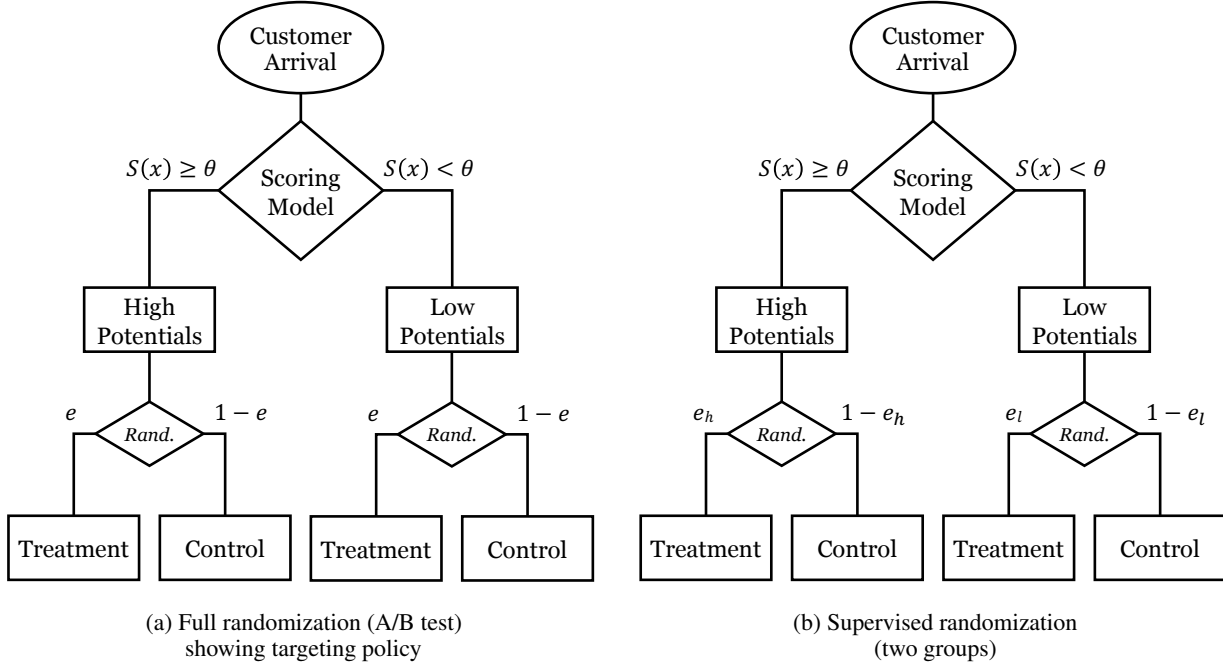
Customer Arrival

$S(x) \geq \theta$

Scoring Model

$S(x) < \theta$

High Potentials

Low Potentials

$e$

Rand.

$1 - e$

$e$

Rand.

$1 - e$

Treatment

Control

Treatment

Control

(a) Full randomization (A/B test) showing targeting policy

Customer Arrival

$S(x) \geq \theta$

Scoring Model

$S(x) < \theta$

High Potentials

Low Potentials

$e_h$

Rand.

$1 - e_h$

$e_l$

Rand.

$1 - e_l$

Treatment

Control

Treatment

Control

(b) Supervised randomization (two groups)